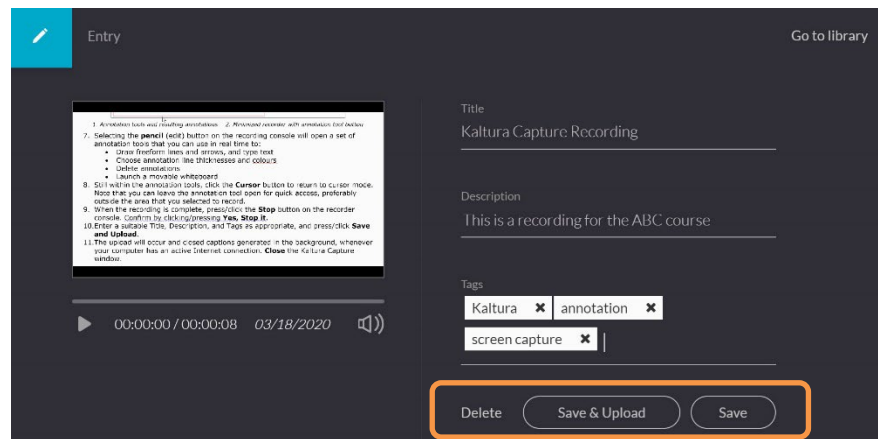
Entry

Go to library

1. Annotation tools and resulting annotations 2. Minimised recorder with annotation tool button

7. Selecting the **pencil** (edit) button on the recording console will open a set of annotation tools that you can use in real time to:
- Draw freeform lines and arrows, and type text
- Choose annotation line thicknesses and colours
- Delete annotations
- Launch a movable whiteboard

8. Still within the annotation tools, click the **Cursor** button to return to cursor mode. Note that you can leave the annotation tool open for quick access, preferably outside the area that you selected to record.
9. When the recording is complete, press/click the **Stop** button on the recorder console. Confirm by clicking/pressing **Yes, Stop it**.
10. Enter a suitable Title, Description, and Tags as appropriate, and press/click **Save and Upload**.
11. The upload will occur and closed captions generated in the background, whenever your computer has an active Internet connection. **Close** the Kaltura Capture window.

00:00:00 / 00:00:08 03/18/2020

Title
Kaltura Capture Recording

Description
This is a recording for the ABC course

Tags
Kaltura ✖ annotation ✖
screen capture ✖

Delete Save & Upload Save